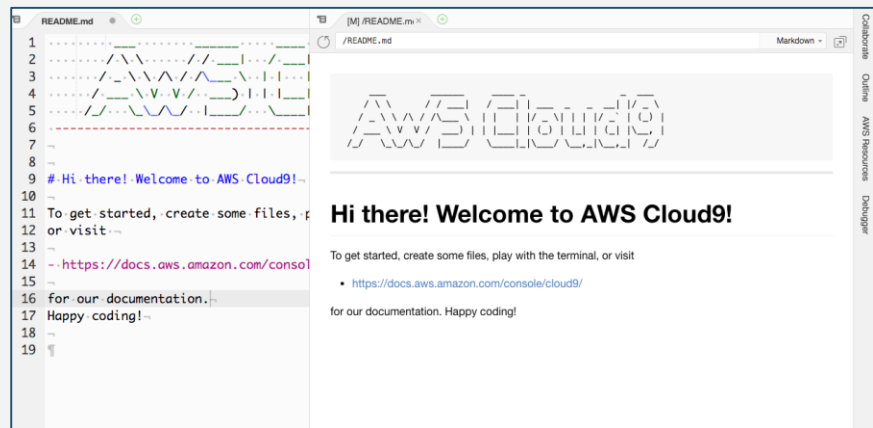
README.md

[M] /README.m

/README.md

Markdown

1
2
3
4
5
6
7
8
9 # Hi there! Welcome to AWS Cloud9!
10
11 To get started, create some files, p
12 or visit
13
14 - https://docs.aws.amazon.com/consol
15
16 for our documentation.
17 Happy coding!
18
19

Hi there! Welcome to AWS Cloud9!

To get started, create some files, play with the terminal, or visit

- https://docs.aws.amazon.com/console/cloud9/

for our documentation. Happy coding!

Collaborate

Outline

AWS Resources

Debugger